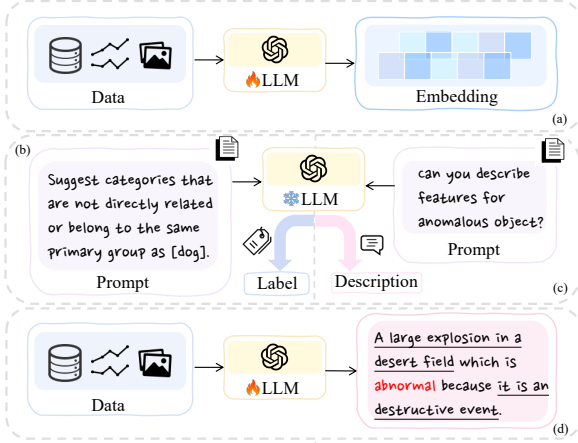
Data

LLM

Embedding

(a)

(b)

Suggest categories that are not directly related or belong to the same primary group as [dog].

Prompt

LLM

Label

Description

can you describe features for anomalous object?

Prompt

(c)

Data

LLM

A large explosion in a desert field which is abnormal because it is an destructive event.

(d)